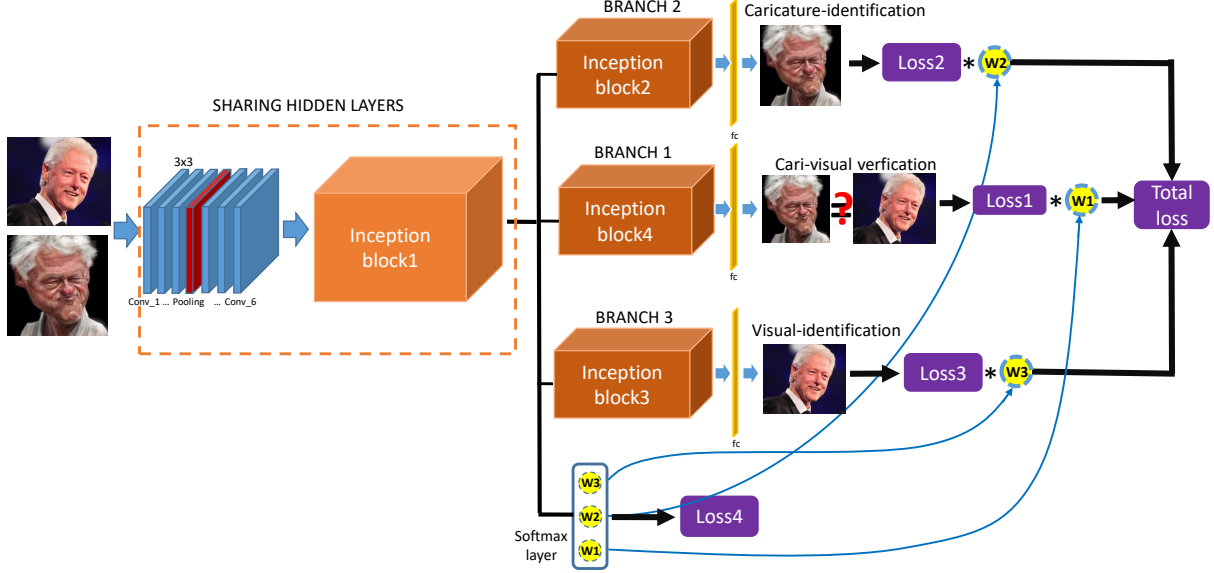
SHARING HIDDEN LAYERS

3x3

Conv_1 ... Pooling ... Conv_6

Inception block1

BRANCH 2

Inception block2

fc

Caricature-identification

Loss2

*

W2

BRANCH 1

Inception block4

fc

Cari-visual verfication

?

Loss1

*

W1

Total loss

BRANCH 3

Inception block3

fc

Visual-identification

Loss3

*

W3

W3

W2

W1

Softmax layer

Loss4